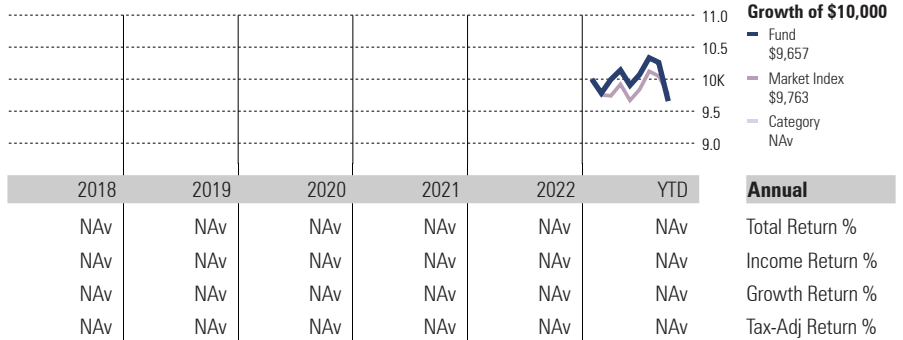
11.0
10.5
10K
9.5
9.0

Growth of $10,000
Fund
$9,657
Market Index
$9,763
Category
NAv

| 2018 | 2019 | 2020 | 2021 | 2022 | YTD | Annual |
|---|---|---|---|---|---|---|
| NAv | NAv | NAv | NAv | NAv | NAv | Total Return % |
| NAv | NAv | NAv | NAv | NAv | NAv | Income Return % |
| NAv | NAv | NAv | NAv | NAv | NAv | Growth Return % |
| NAv | NAv | NAv | NAv | NAv | NAv | Tax-Adj Return % |